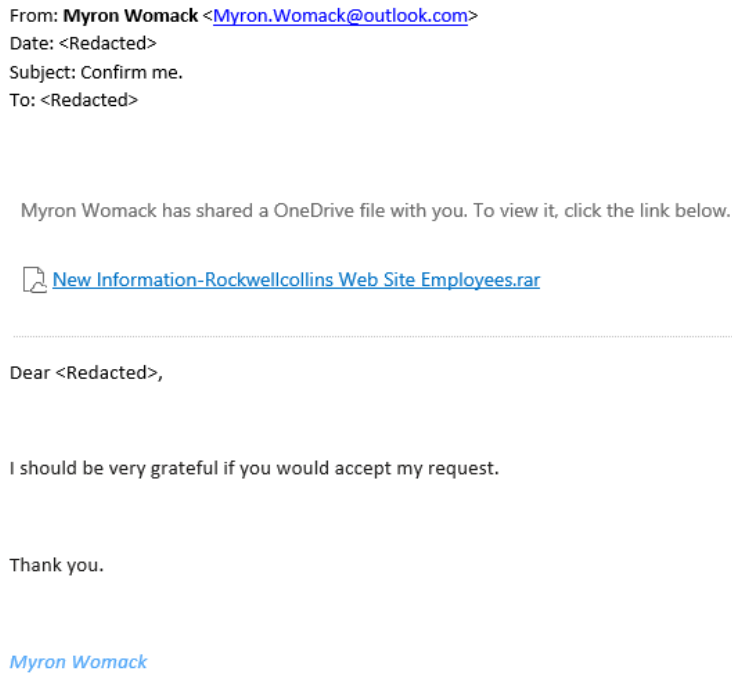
From: **Myron Womack** <Myron.Womack@outlook.com>
Date: <Redacted>
Subject: Confirm me.
To: <Redacted>

Myron Womack has shared a OneDrive file with you. To view it, click the link below.

New Information-Rockwellcollins Web Site Employees.rar

Dear <Redacted>,

I should be very grateful if you would accept my request.

Thank you.

*Myron Womack*